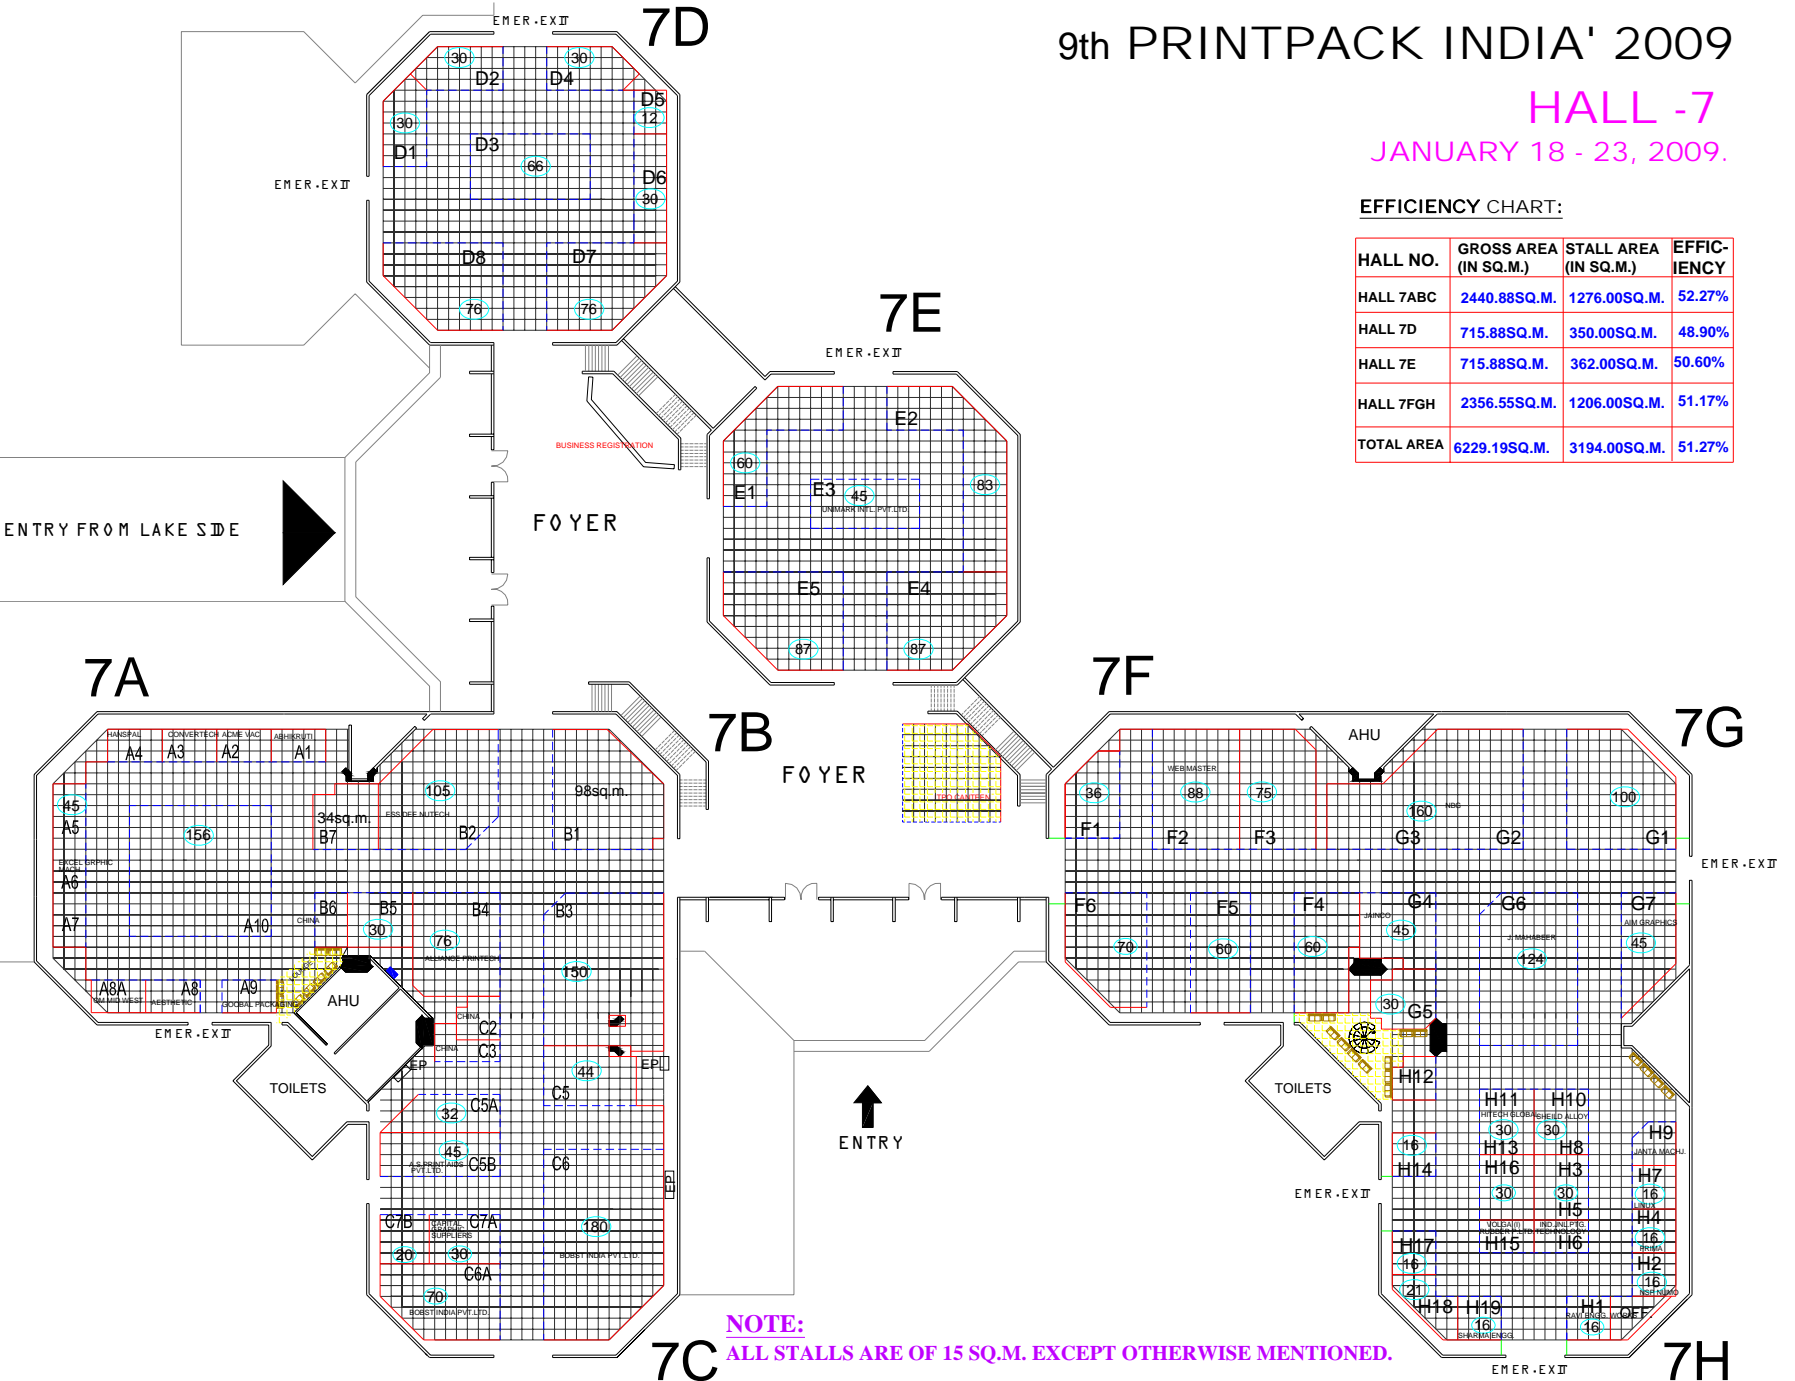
9th PRINTPACK INDIA' 2009

HALL -7

JANUARY 18 - 23, 2009.

EFFICIENCY CHART:

| HALL NO. | GROSS AREA (IN SQ.M.) | STALL AREA (IN SQ.M.) | EFFICIENCY |
|---|---|---|---|
| HALL 7ABC | 2440.88SQ.M. | 1276.00SQ.M. | 52.27% |
| HALL 7D | 715.88SQ.M. | 350.00SQ.M. | 48.90% |
| HALL 7E | 715.88SQ.M. | 362.00SQ.M. | 50.60% |
| HALL 7FGH | 2356.55SQ.M. | 1206.00SQ.M. | 51.17% |
| TOTAL AREA | 6229.19SQ.M. | 3194.00SQ.M. | 51.27% |

7D
EMER.EXIT
30 30
D2 D4
D5 12
30 D1
D3 66
D6 30
D8 D7
76 76
EMER.EXIT

7E
EMER.EXIT
E2
60 E1
E3 45 UNIMARK INTL. PVT.LTD
83
E5 E4
87 87

ENTRY FROM LAKE SIDE
FOYER
BUSINESS REGISTRATION

7A
HANSPAL CONVERTECH ACME VAC ABHIKRUTI
A4 A3 A2 A1
45 A5
156
34sq.m. B7
EXCEL GRAPHIC MACH.
A6
A7 A10
A8A A8 A9
RM MID WEST AESTHETIC GLOBAL PACKAGING
AHU
EMER.EXIT
TOILETS

7B
105 98sq.m.
ESS DEE NUTECH
B2 B1
B6 B5 B4 B3
CHINA
30 76
ALLIANCE PRINTECH
150
CHINA C2
CHINA C3
EP
44 EP
C5
32 C5A
45 C5B
A.S.PRINT AIDS PVT.LTD.
C6
EP
C7B CAPITAL GRAPHIC SUPPLIERS C7A
180
20 30
BOBST INDIA PVT.LTD.
C6A
70
BOBST INDIA PVT.LTD.
7C

FOYER
TPO CANTEEN
ENTRY

7F
AHU
7G
WEB MASTER
36 88 75
160 NBC 100
F1 F2 F3 G3 G2 G1
EMER.EXIT
F6 F5 F4 G4 G6 G7
JAINCO AIM GRAPHICS
J. MAHABEER
45 45
70 60 60 124
30 G5
H12
TOILETS
H11 H10
HITECH GLOBAL SHEILD ALLOY
30 30
16 H13 H8 H9
H14 H16 H3 JANTA MACHU.
30 30 H7
H5 16
EMER.EXIT
VOLGA (I) IND.INLPTG
H15 H6 H4
H17 16
16 PRIMA
16 H2
21 16
H18 H19 H1 NSR NIMKO
16 16
SHARMA ENGG. RAVI ENGG. WORKS OFF.
EMER.EXIT
7H

NOTE:
ALL STALLS ARE OF 15 SQ.M. EXCEPT OTHERWISE MENTIONED.